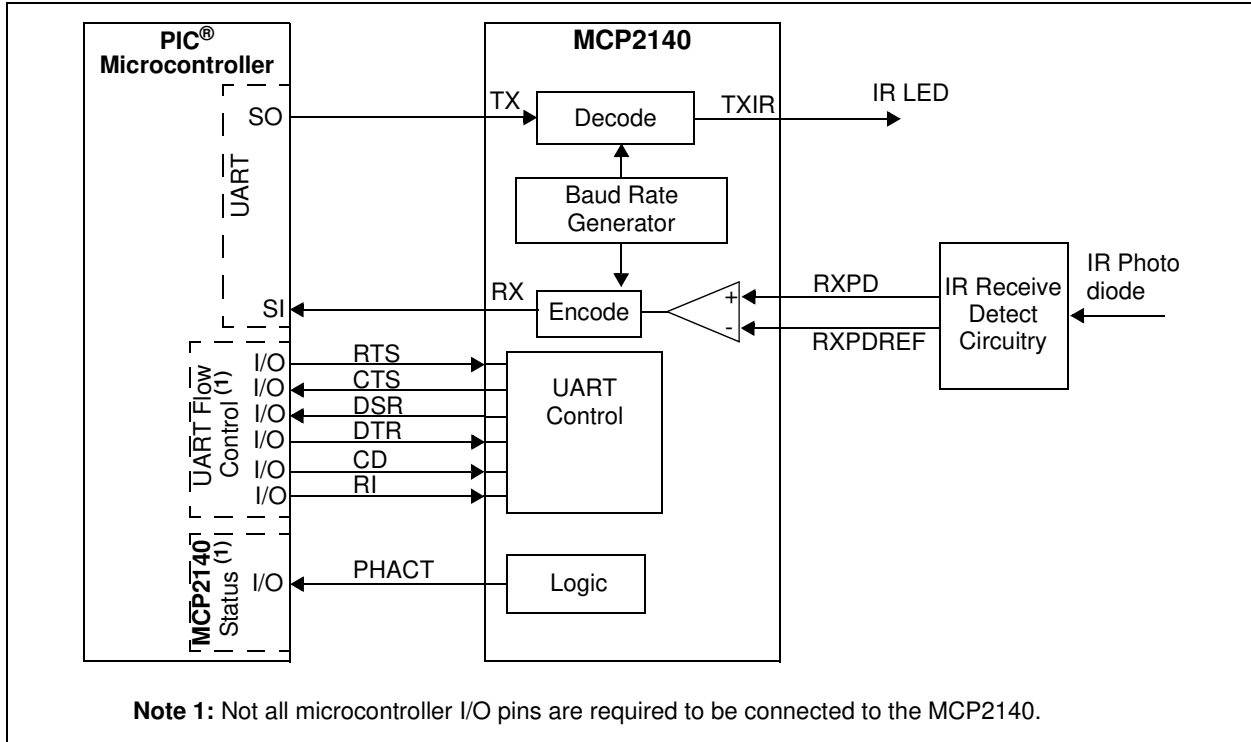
PIC®
Microcontroller

MCP2140

UART

SO

TX

Decode

TXIR

IR LED

Baud Rate Generator

SI

RX

Encode

+
-

RXPD

RXPDREF

IR Receive Detect Circuitry

IR Photo diode

UART Flow Control (1)

I/O
I/O
I/O
I/O
I/O
I/O

RTS
CTS
DSR
DTR
CD
RI

UART Control

MCP2140 Status (1)

I/O

PHACT

Logic

**Note 1:** Not all microcontroller I/O pins are required to be connected to the MCP2140.